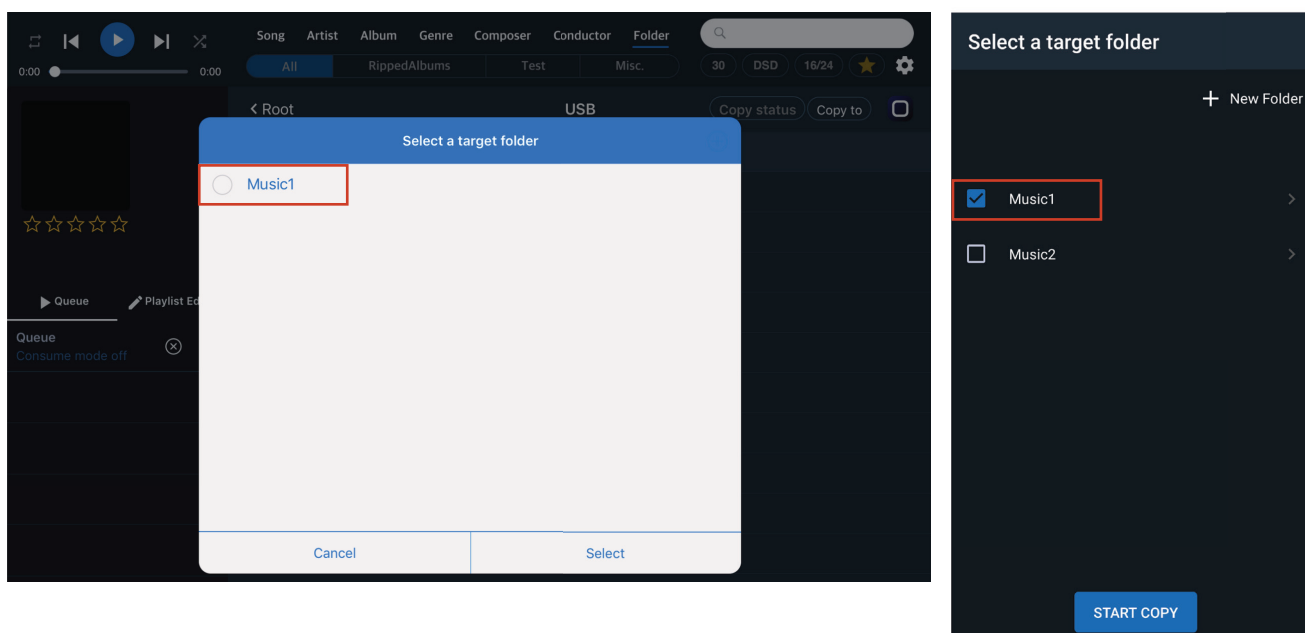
0:00 0:00

Song Artist Album Genre Composer Conductor Folder

All RippedAlbums Test Misc.

30 DSD 16/24

< Root USB Copy status Copy to

☆☆☆☆☆

Queue Playlist Ed

Queue
Consume mode off

Select a target folder

Music1

Cancel Select

Select a target folder

+ New Folder

Music1

Music2

START COPY